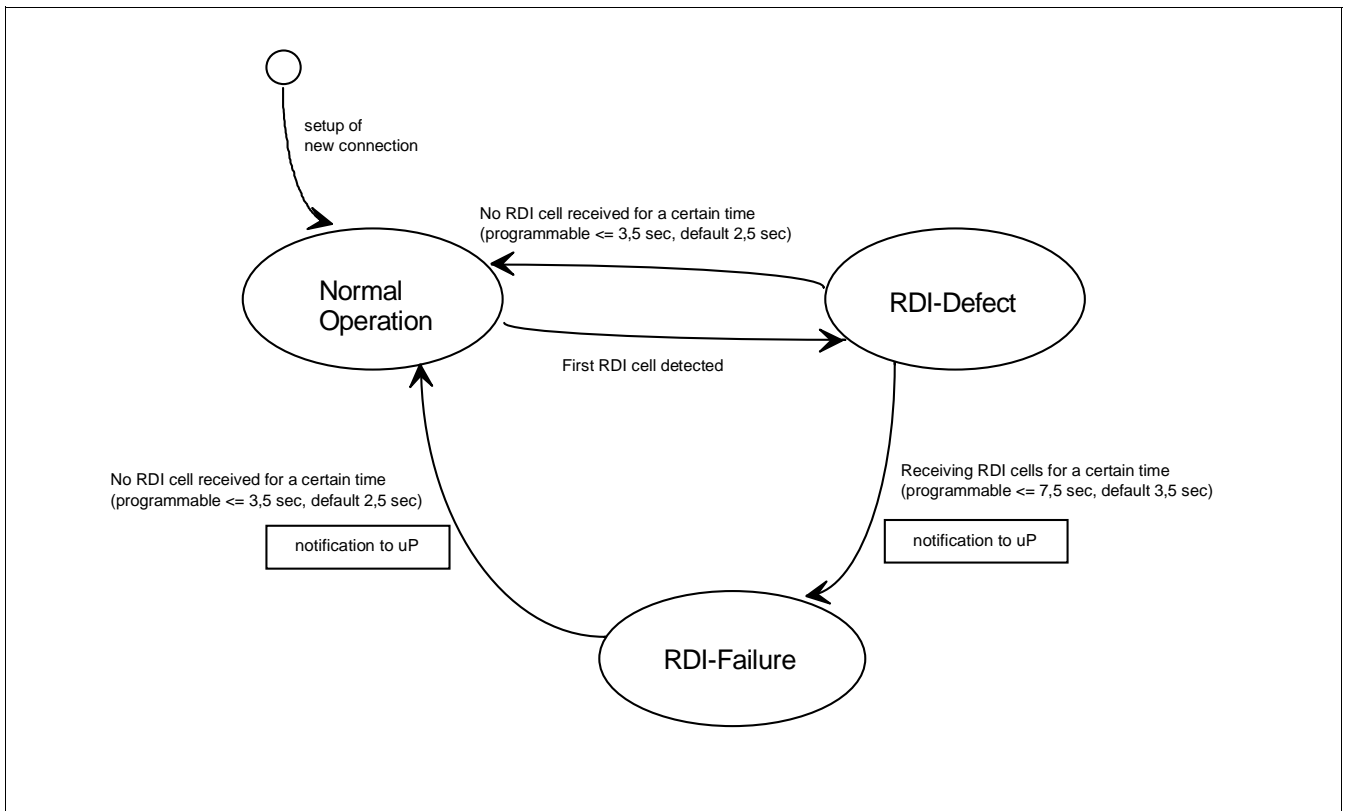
setup of
new connection

No RDI cell received for a certain time
(programmable <= 3,5 sec, default 2,5 sec)

Normal
Operation

RDI-Defect

First RDI cell detected

No RDI cell received for a certain time
(programmable <= 3,5 sec, default 2,5 sec)

notification to uP

Receiving RDI cells for a certain time
(programmable <= 7,5 sec, default 3,5 sec)

notification to uP

RDI-Failure